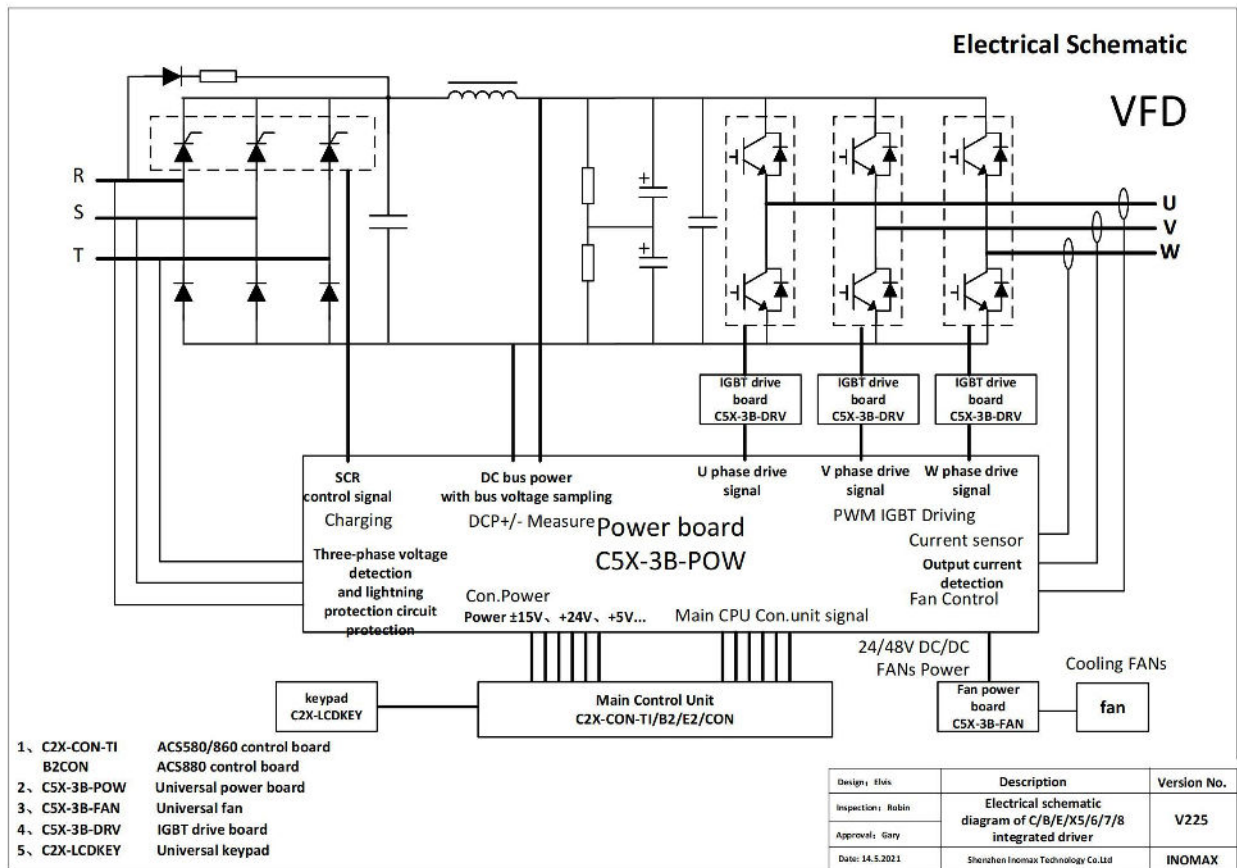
Electrical Schematic

VFD

R
S
T

U
V
W

IGBT drive board C5X-3B-DRV

IGBT drive board C5X-3B-DRV

IGBT drive board C5X-3B-DRV

SCR control signal
Charging

DC bus power with bus voltage sampling
DCP+/- Measure

Power board
C5X-3B-POW

U phase drive signal

V phase drive signal

W phase drive signal

PWM IGBT Driving

Current sensor

Output current detection

Fan Control

Three-phase voltage detection and lightning protection circuit protection

Con.Power
Power ±15V、+24V、+5V...

Main CPU Con.unit signal

24/48V DC/DC
FANs Power

Cooling FANs

keypad
C2X-LCDKEY

Main Control Unit
C2X-CON-TI/B2/E2/CON

Fan power board
C5X-3B-FAN

fan

1、C2X-CON-TI ACS580/860 control board
B2CON ACS880 control board
2、C5X-3B-POW Universal power board
3、C5X-3B-FAN Universal fan
4、C5X-3B-DRV IGBT drive board
5、C2X-LCDKEY Universal keypad

| Design：Elvis | Description | Version No. |
|---|---|---|
| Inspection：Robin | Electrical schematic diagram of C/B/E/X5/6/7/8 integrated driver | V225 |
| Approval：Gary | | |
| Date: 14.5.2021 | Shenzhen Inomax Technology Co.Ltd | INOMAX |